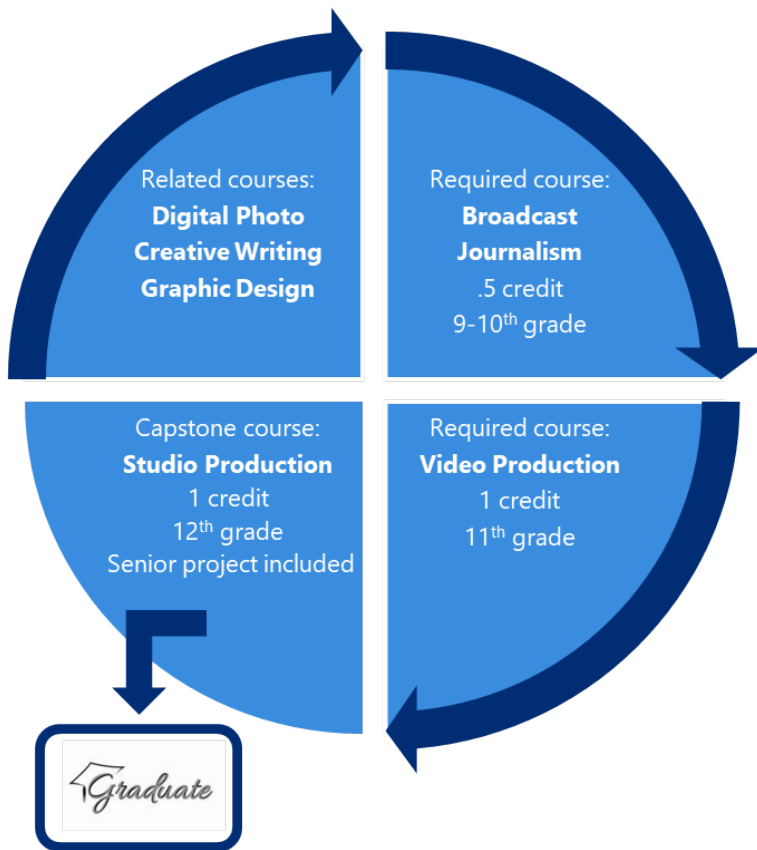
Related courses:
**Digital Photo**
**Creative Writing**
**Graphic Design**

Required course:
**Broadcast Journalism**
.5 credit
9-10$^{th}$ grade

Required course:
**Video Production**
1 credit
11$^{th}$ grade

Capstone course:
**Studio Production**
1 credit
12$^{th}$ grade
Senior project included

Graduate